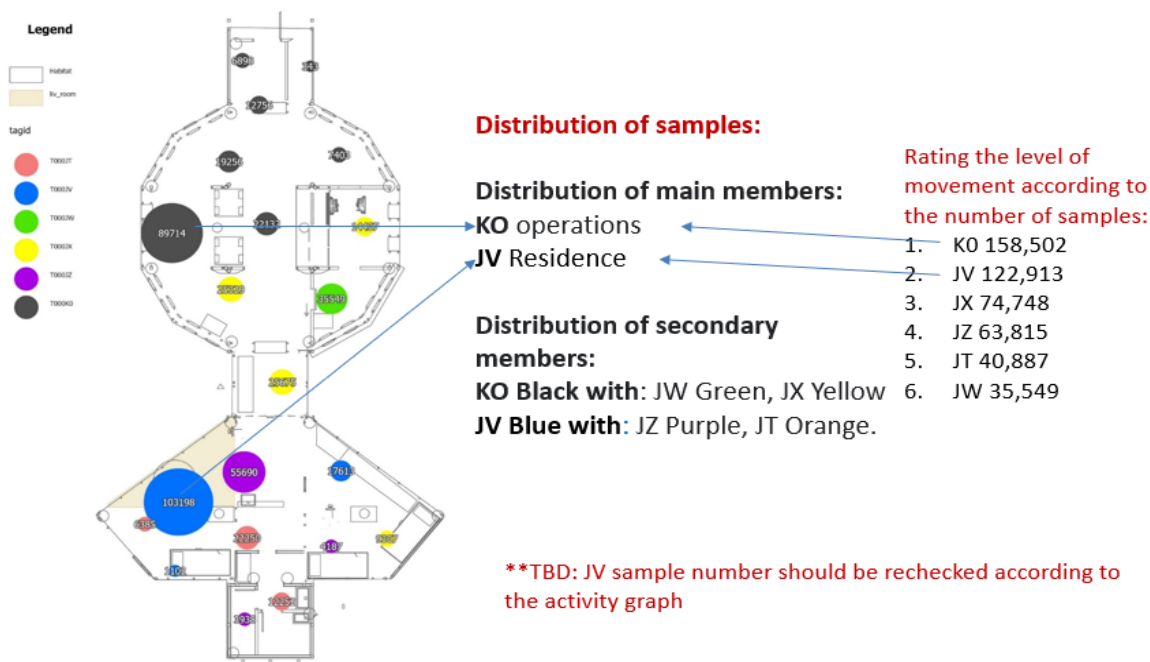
Legend

Habitat

liv_room

tagid

T0002T

T0002V

T0002W

T0002X

T0002Z

T0000O

6898

141

12758

19258

7403

89714

22137

14737

28580

35549

19678

55690

7613

103198

6385

12250

4187

5087

2103

12257

1938

Distribution of samples:

Distribution of main members:
**KO** operations
**JV** Residence

Distribution of secondary members:
**KO Black with**: JW Green, JX Yellow
**JV Blue with**: JZ Purple, JT Orange.

Rating the level of movement according to the number of samples:
1. K0 158,502
2. JV 122,913
3. JX 74,748
4. JZ 63,815
5. JT 40,887
6. JW 35,549

**TBD: JV sample number should be rechecked according to the activity graph